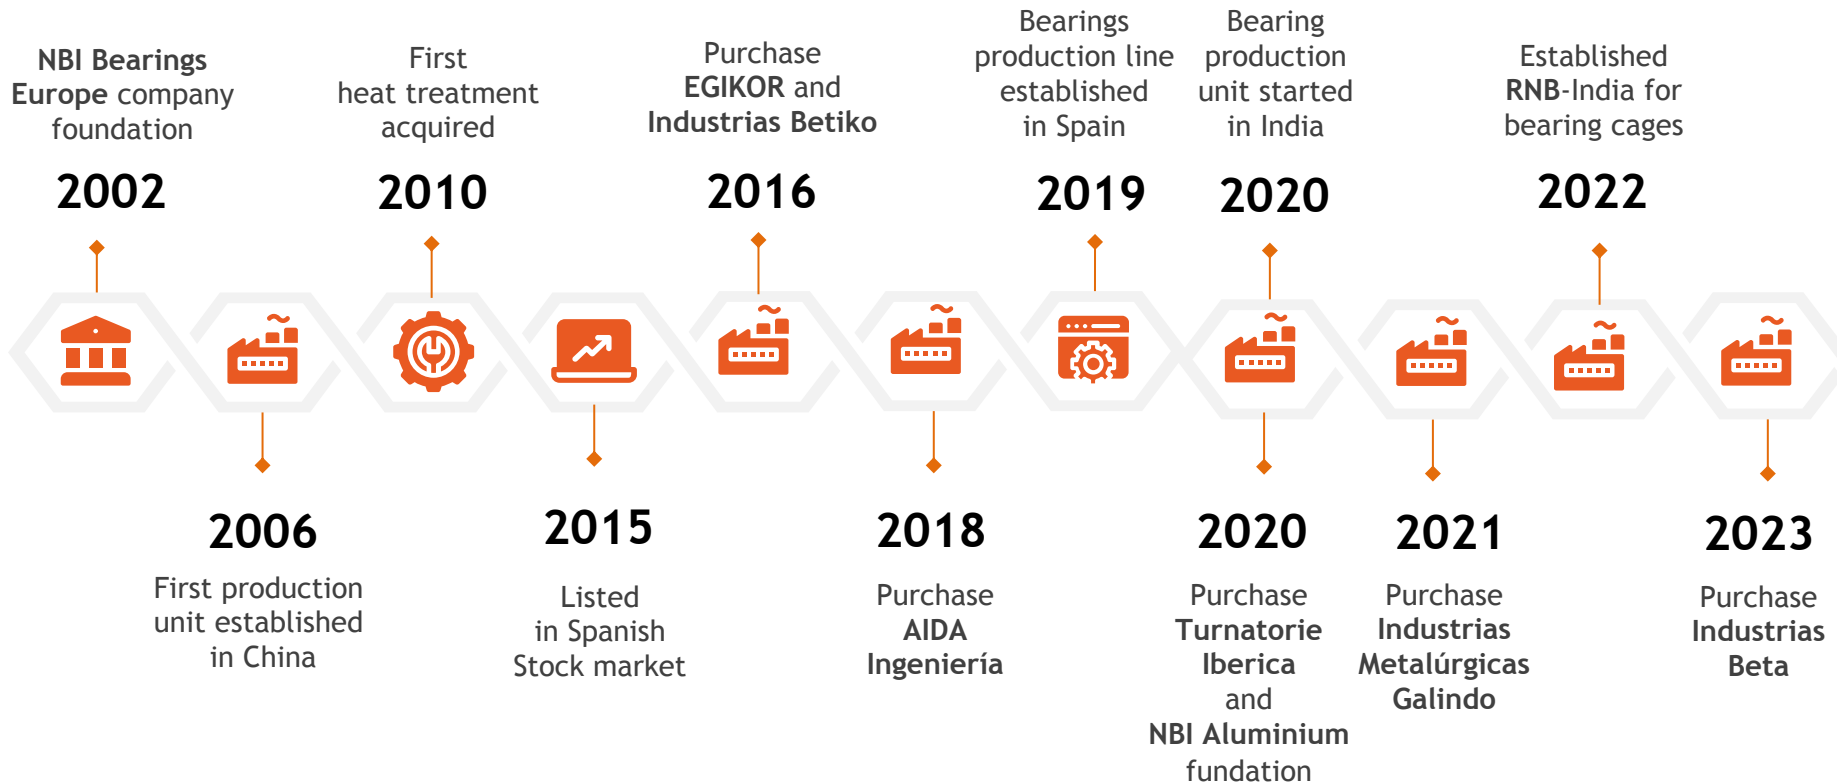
NBI Bearings Europe company foundation

2002

First heat treatment acquired

2010

Purchase EGIKOR and Industrias Betiko

2016

Bearings production line established in Spain

2019

Bearing production unit started in India

2020

Established RNB-India for bearing cages

2022

2006

First production unit established in China

2015

Listed in Spanish Stock market

2018

Purchase AIDA Ingeniería

2020

Purchase Turnatorie Iberica and NBI Aluminium fundation

2021

Purchase Industrias Metalúrgicas Galindo

2023

Purchase Industrias Beta